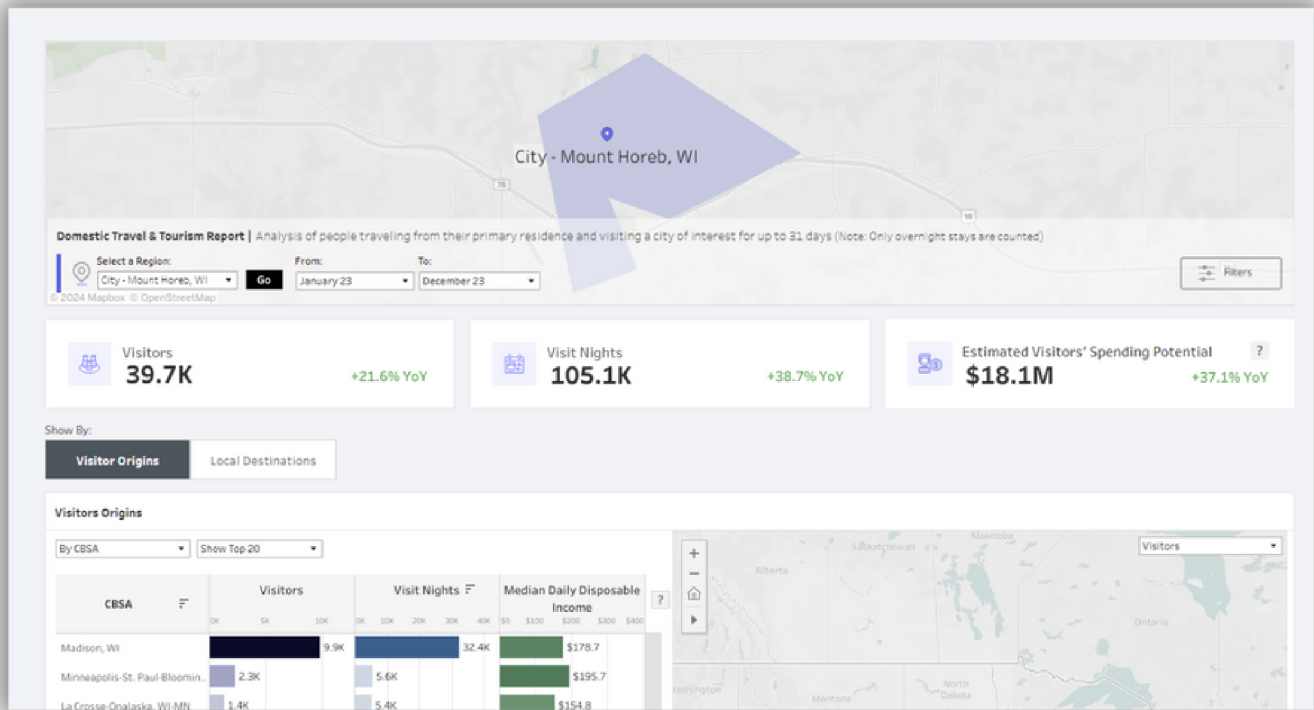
City - Mount Horeb, WI

78

18

Domestic Travel & Tourism Report | Analysis of people traveling from their primary residence and visiting a city of interest for up to 31 days (Note: Only overnight stays are counted)

Select a Region:
City - Mount Horeb, WI
Go
From:
January 23
To:
December 23
Filters

© 2024 Mapbox © OpenStreetMap

Visitors
39.7K
+21.6% YoY

Visit Nights
105.1K
+38.7% YoY

Estimated Visitors' Spending Potential
$18.1M
+37.1% YoY
?

Show By:
Visitor Origins
Local Destinations

Visitors Origins

By CBSA
Show Top 20

| CBSA | Visitors (0K 5K 10K) | Visit Nights (0K 10K 20K 30K 40K) | Median Daily Disposable Income ($0 $100 $200 $300 $400) |
|---|---|---|---|
| Madison, WI | 9.9K | 32.4K | $178.7 |
| Minneapolis-St. Paul-Bloomin.. | 2.3K | 5.6K | $195.7 |
| La Crosse-Onalaska, WI-MN | 1.4K | 5.4K | $154.8 |

?

Visitors

Saskatchewan
Manitoba
Alberta
Ontario
Washington
Montana
North Dakota